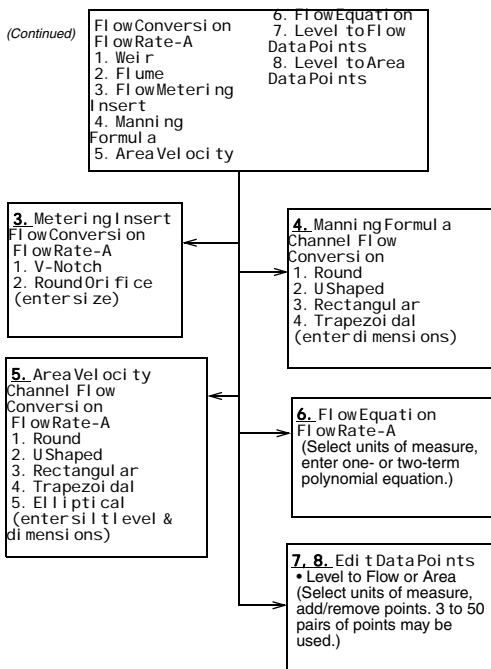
(Continued)

FlowConversion
FlowRate-A
1. Weir
2. Flume
3. FlowMetering Insert
4. Manning Formula
5. AreaVelocity
6. FlowEquation
7. Level to Flow DataPoints
8. Level to Area DataPoints

3. MeteringInsert
FlowConversion
FlowRate-A
1. V-Notch
2. RoundOrifice (entersize)

4. ManningFormula
Channel Flow Conversion
1. Round
2. UShaped
3. Rectangular
4. Trapezoidal
(enterdimensions)

5. AreaVelocity
Channel Flow Conversion
FlowRate-A
1. Round
2. UShaped
3. Rectangular
4. Trapezoidal
5. Elliptical
(entersiltlevel & dimensions)

6. FlowEquation
FlowRate-A
(Select units of measure, enter one- or two-term polynomial equation.)

7, 8. EditDataPoints
• Level to Flow or Area
(Select units of measure, add/remove points. 3 to 50 pairs of points may be used.)